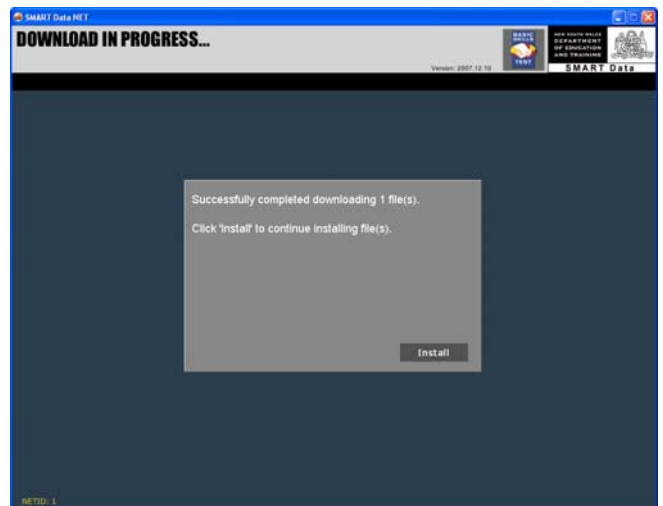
SMART Data.NET

DOWNLOAD IN PROGRESS...

Version: 2007.12.10

BASIC SKILLS TEST

NEW SOUTH WALES DEPARTMENT OF EDUCATION AND TRAINING

SMART Data

Successfully completed downloading 1 file(s).

Click 'Install' to continue installing file(s).

Install

NETID: 1